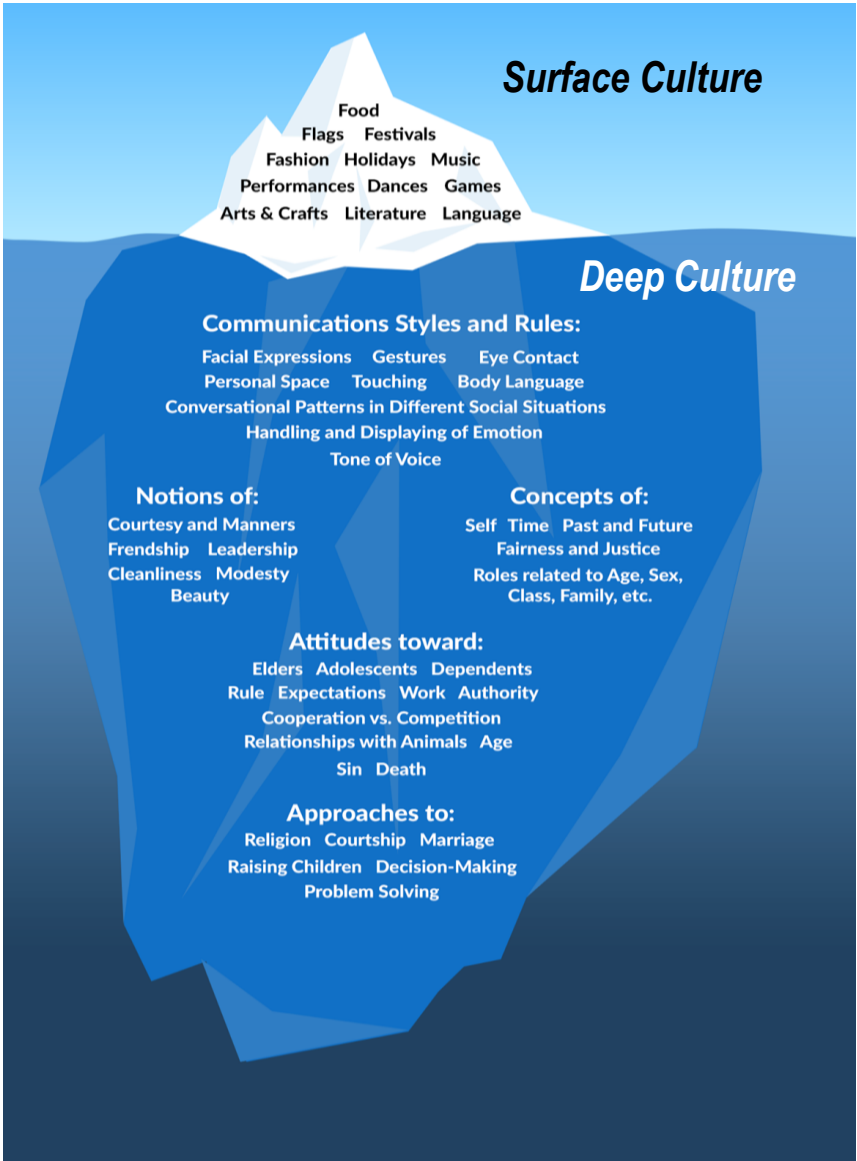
Surface Culture

Food
Flags Festivals
Fashion Holidays Music
Performances Dances Games
Arts & Crafts Literature Language

Deep Culture

Communications Styles and Rules:
Facial Expressions Gestures Eye Contact
Personal Space Touching Body Language
Conversational Patterns in Different Social Situations
Handling and Displaying of Emotion
Tone of Voice

Notions of:
Courtesy and Manners
Frendship Leadership
Cleanliness Modesty
Beauty

Concepts of:
Self Time Past and Future
Fairness and Justice
Roles related to Age, Sex, Class, Family, etc.

Attitudes toward:
Elders Adolescents Dependents
Rule Expectations Work Authority
Cooperation vs. Competition
Relationships with Animals Age
Sin Death

Approaches to:
Religion Courtship Marriage
Raising Children Decision-Making
Problem Solving